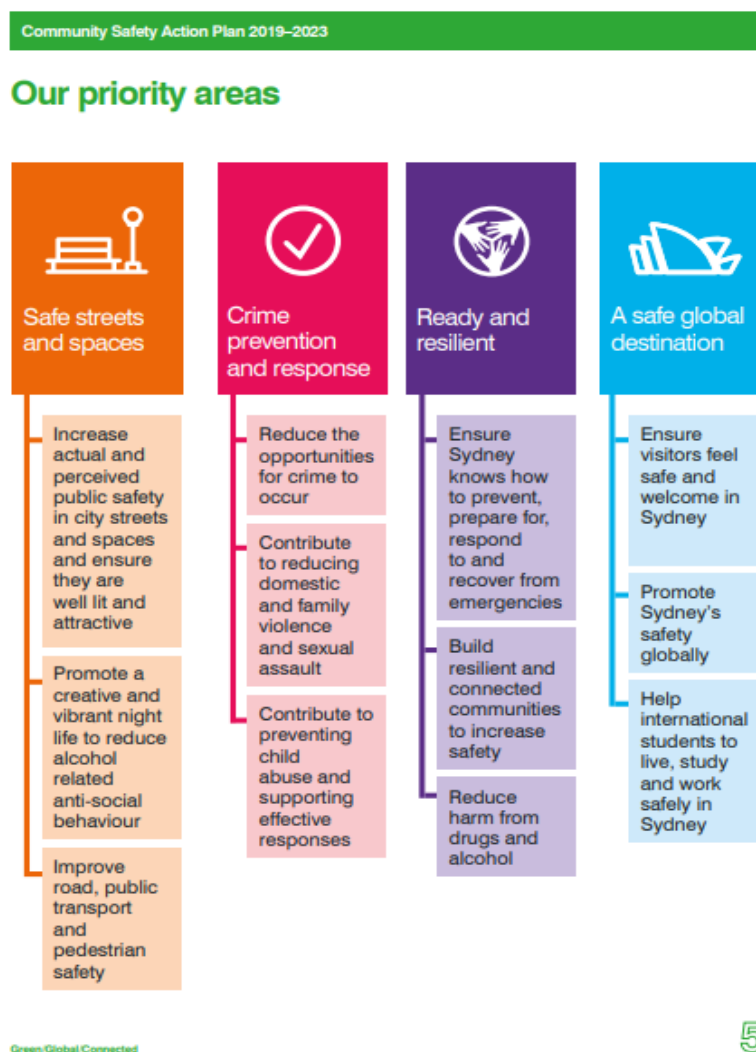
Community Safety Action Plan 2019–2023

Our priority areas

Safe streets and spaces

Increase actual and perceived public safety in city streets and spaces and ensure they are well lit and attractive

Promote a creative and vibrant night life to reduce alcohol related anti-social behaviour

Improve road, public transport and pedestrian safety

Crime prevention and response

Reduce the opportunities for crime to occur

Contribute to reducing domestic and family violence and sexual assault

Contribute to preventing child abuse and supporting effective responses

Ready and resilient

Ensure Sydney knows how to prevent, prepare for, respond to and recover from emergencies

Build resilient and connected communities to increase safety

Reduce harm from drugs and alcohol

A safe global destination

Ensure visitors feel safe and welcome in Sydney

Promote Sydney's safety globally

Help international students to live, study and work safely in Sydney

Green/Global/Connected

5